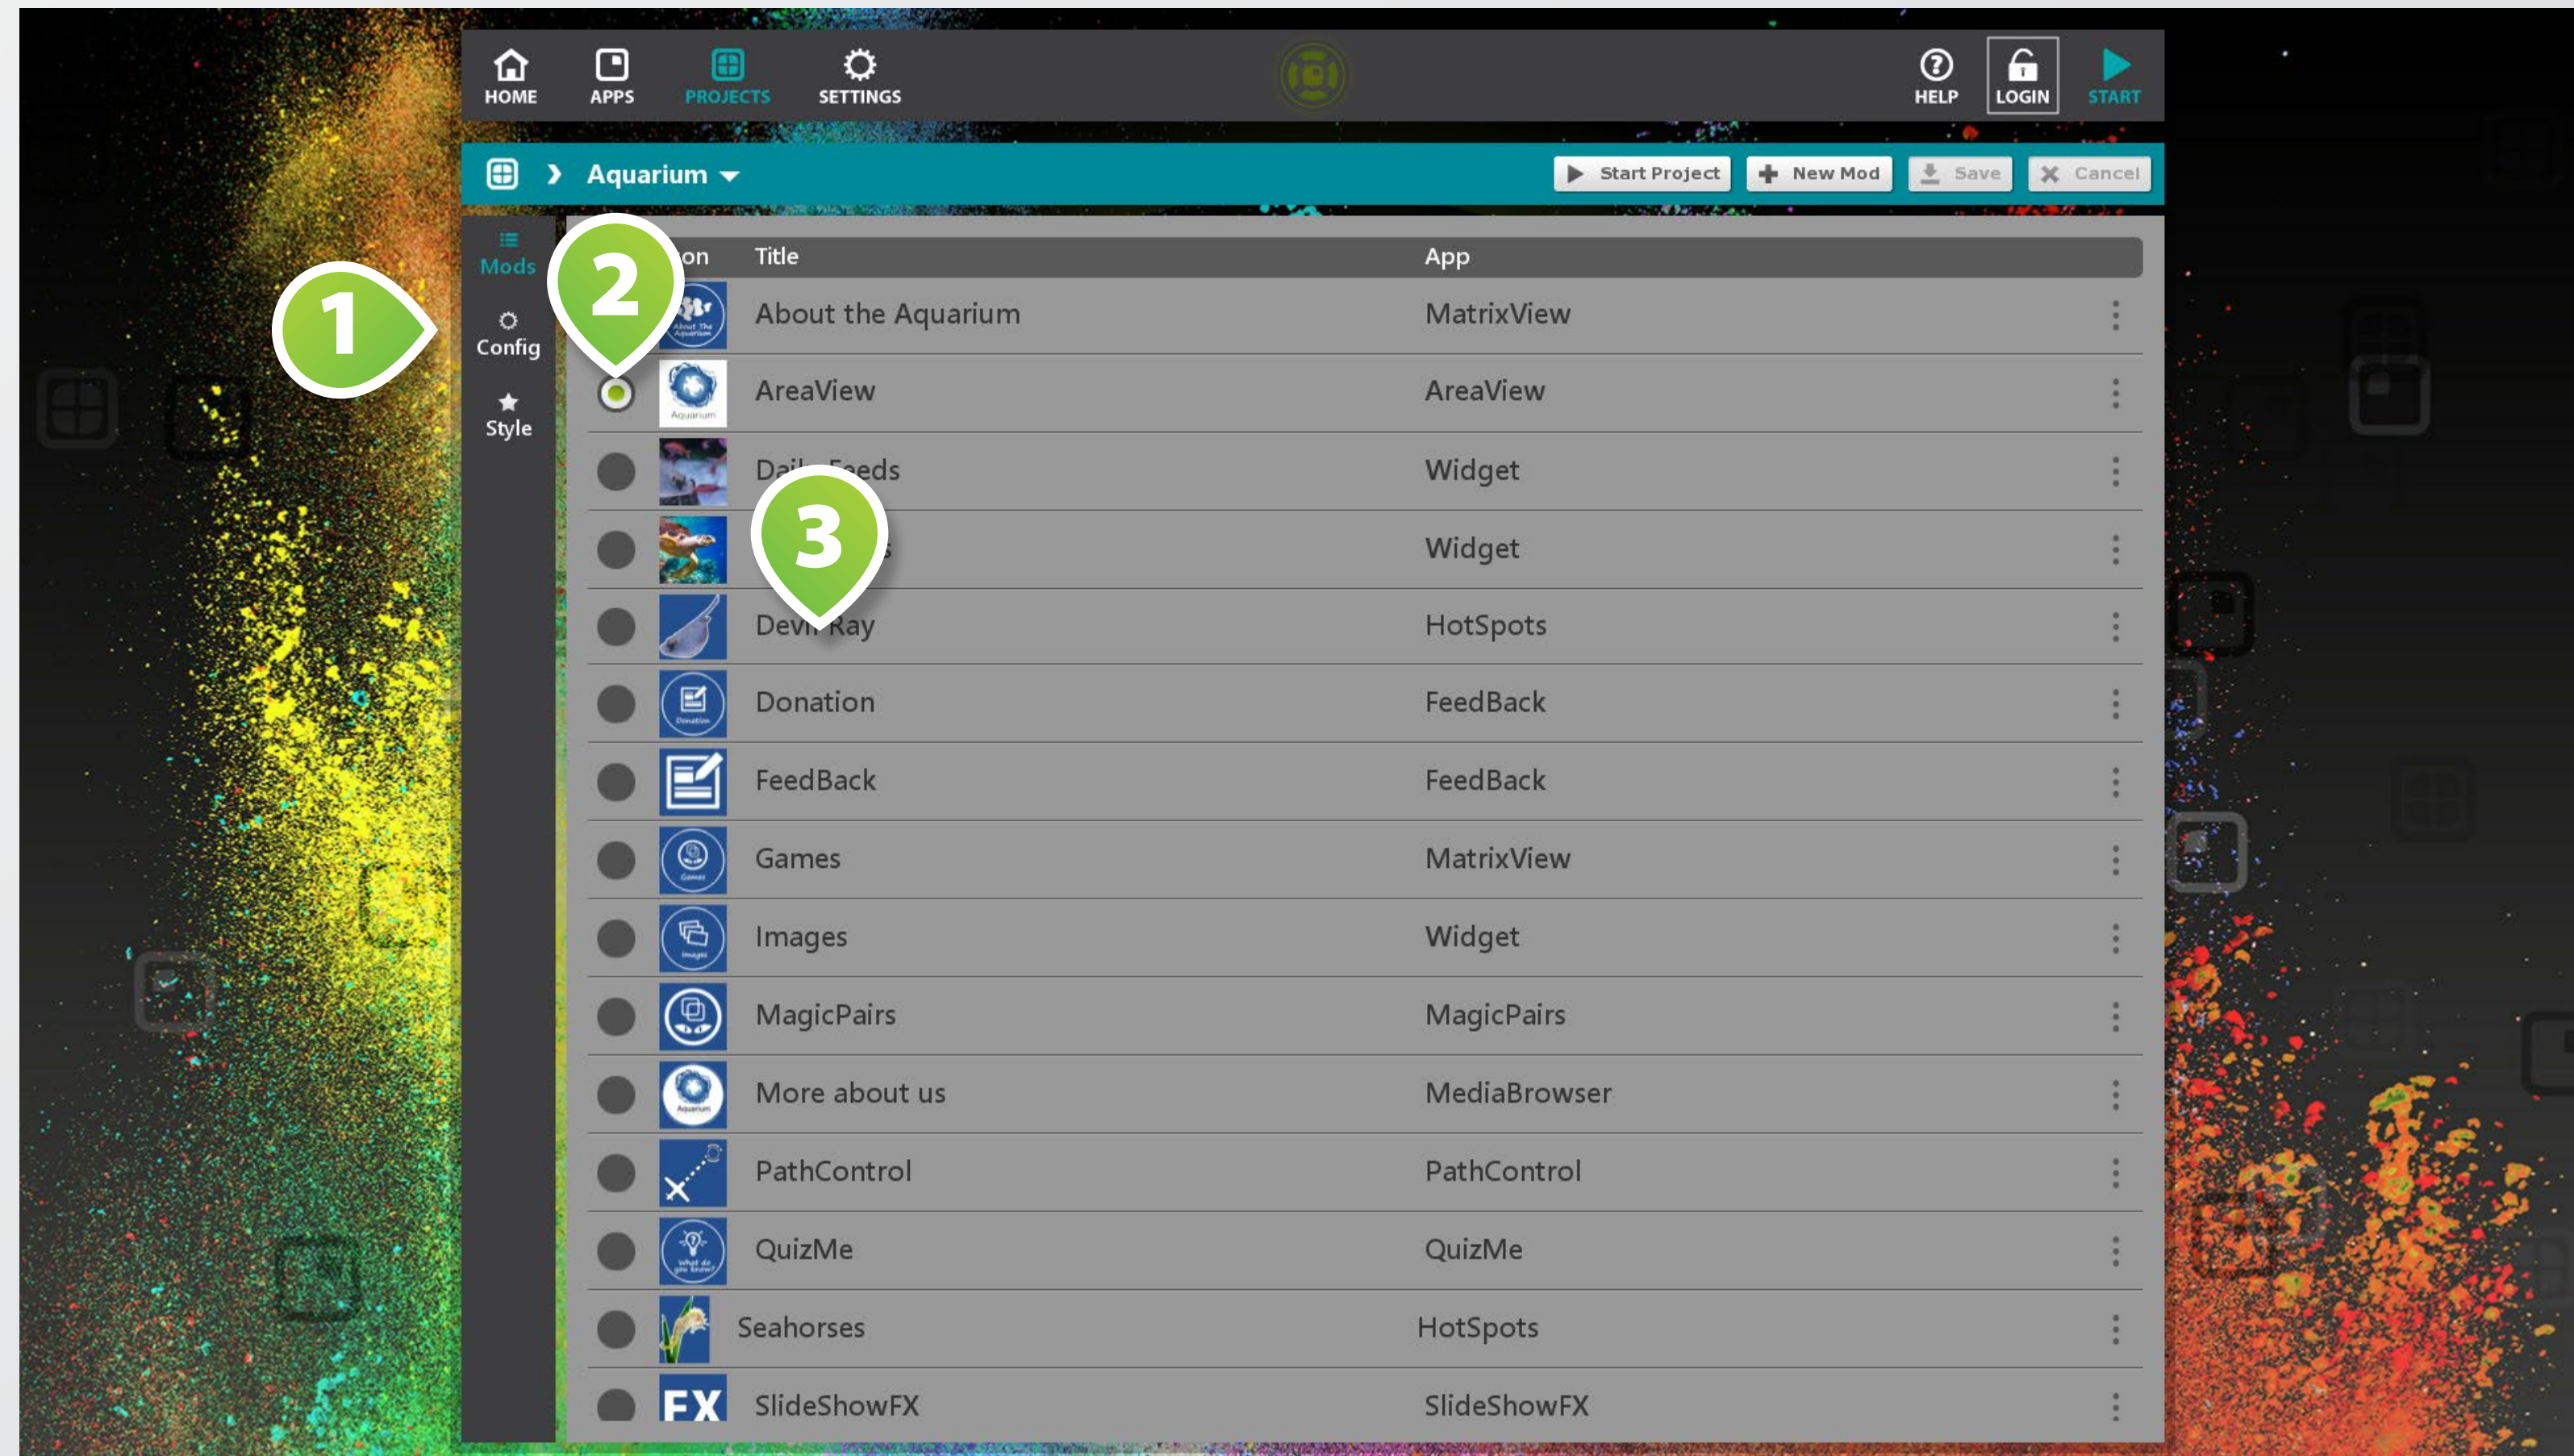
HOME APPS PROJECTS SETTINGS HELP LOGIN START

Aquarium

Start Project New Mod Save Cancel

Mods
Config
Style

1
2
3

| on | Title | App |
|---|---|---|
| | About the Aquarium | MatrixView |
| | AreaView | AreaView |
| | Dai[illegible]eeds | Widget |
| | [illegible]s | Widget |
| | Dev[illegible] Ray | HotSpots |
| | Donation | FeedBack |
| | FeedBack | FeedBack |
| | Games | MatrixView |
| | Images | Widget |
| | MagicPairs | MagicPairs |
| | More about us | MediaBrowser |
| | PathControl | PathControl |
| | QuizMe | QuizMe |
| | Seahorses | HotSpots |
| FX | SlideShowFX | SlideShowFX |